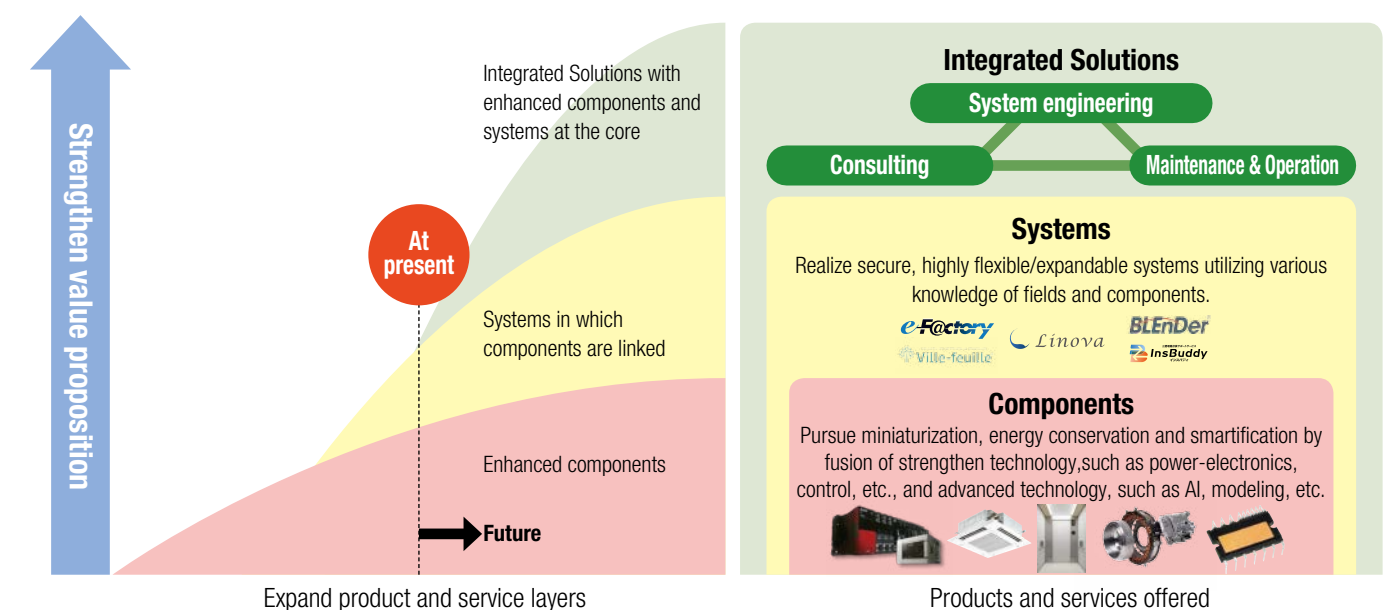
Strengthen value proposition

Integrated Solutions with enhanced components and systems at the core

At present

Systems in which components are linked

Enhanced components

Future

Expand product and service layers

Integrated Solutions

System engineering

Consulting

Maintenance & Operation

Systems

Realize secure, highly flexible/expandable systems utilizing various knowledge of fields and components.

e-F@ctory

Linova

BLEnDer

Ville-feuille

InsBuddy

Components

Pursue miniaturization, energy conservation and smartification by fusion of strengthen technology,such as power-electronics, control, etc., and advanced technology, such as AI, modeling, etc.

Products and services offered